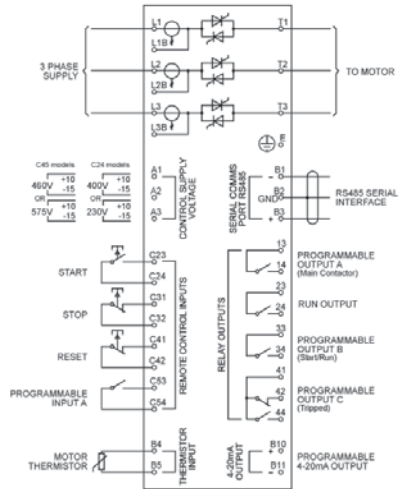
L1
L1B
L2
L2B
L3
L3B
T1
T2
T3
3 PHASE SUPPLY
TO MOTOR
E
C45 models
C24 models
460V $^{+10}_{-15}$
OR
575V $^{+10}_{-15}$
400V $^{+10}_{-15}$
OR
230V $^{+10}_{-15}$
A1
A2
A3
CONTROL SUPPLY VOLTAGE
SERIAL COMMS PORT RS485
B1 -
B2 GND
B3 +
RS485 SERIAL INTERFACE
START
STOP
RESET
PROGRAMMABLE INPUT A
C23
C24
C31
C32
C41
C42
C53
C54
REMOTE CONTROL INPUTS
RELAY OUTPUTS
13
14
PROGRAMMABLE OUTPUT A (Main Contactor)
23
24
RUN OUTPUT
33
34
PROGRAMMABLE OUTPUT B (Start/Run)
41
42
44
PROGRAMMABLE OUTPUT C (Tripped)
MOTOR THERMISTOR
B4
B5
THERMISTOR INPUT
4-20mA OUTPUT
B10 +
B11 -
PROGRAMMABLE 4-20mA OUTPUT